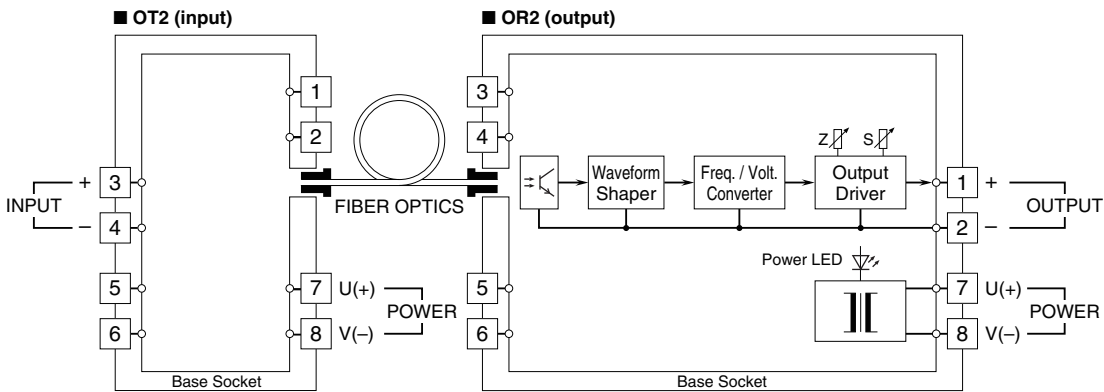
■ OT2 (input)

■ OR2 (output)

1
2
+ 3
INPUT
– 4
5
6
7 U(+)
POWER
8 V(–)
Base Socket

FIBER OPTICS

3
4
Waveform Shaper
Freq. / Volt. Converter
Z
S
Output Driver
1 +
OUTPUT
2 –
Power LED
5
6
7 U(+)
POWER
8 V(–)
Base Socket